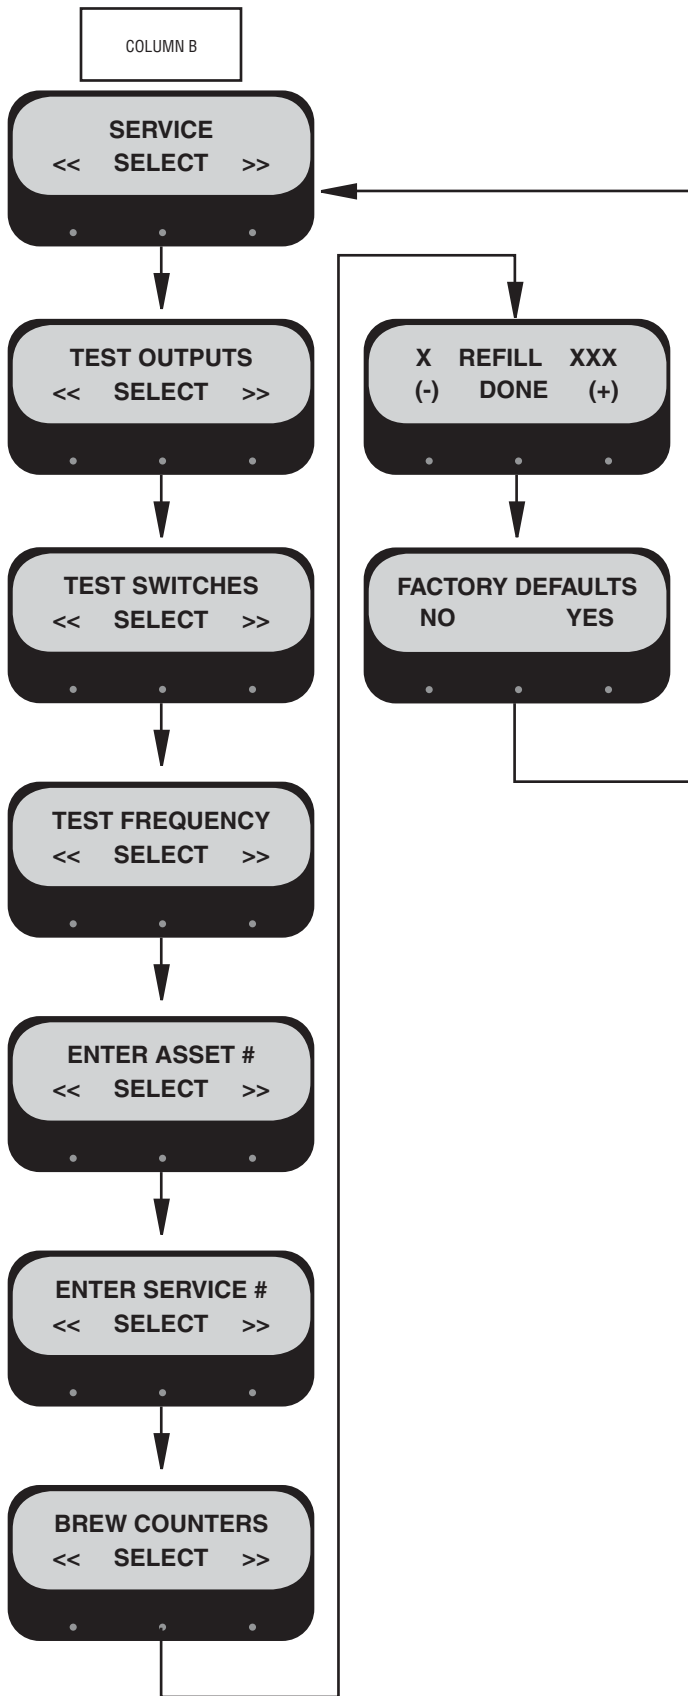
COLUMN B

SERVICE
<< SELECT >>

TEST OUTPUTS
<< SELECT >>

TEST SWITCHES
<< SELECT >>

TEST FREQUENCY
<< SELECT >>

ENTER ASSET #
<< SELECT >>

ENTER SERVICE #
<< SELECT >>

BREW COUNTERS
<< SELECT >>

X REFILL XXX
(-) DONE (+)

FACTORY DEFAULTS
NO YES